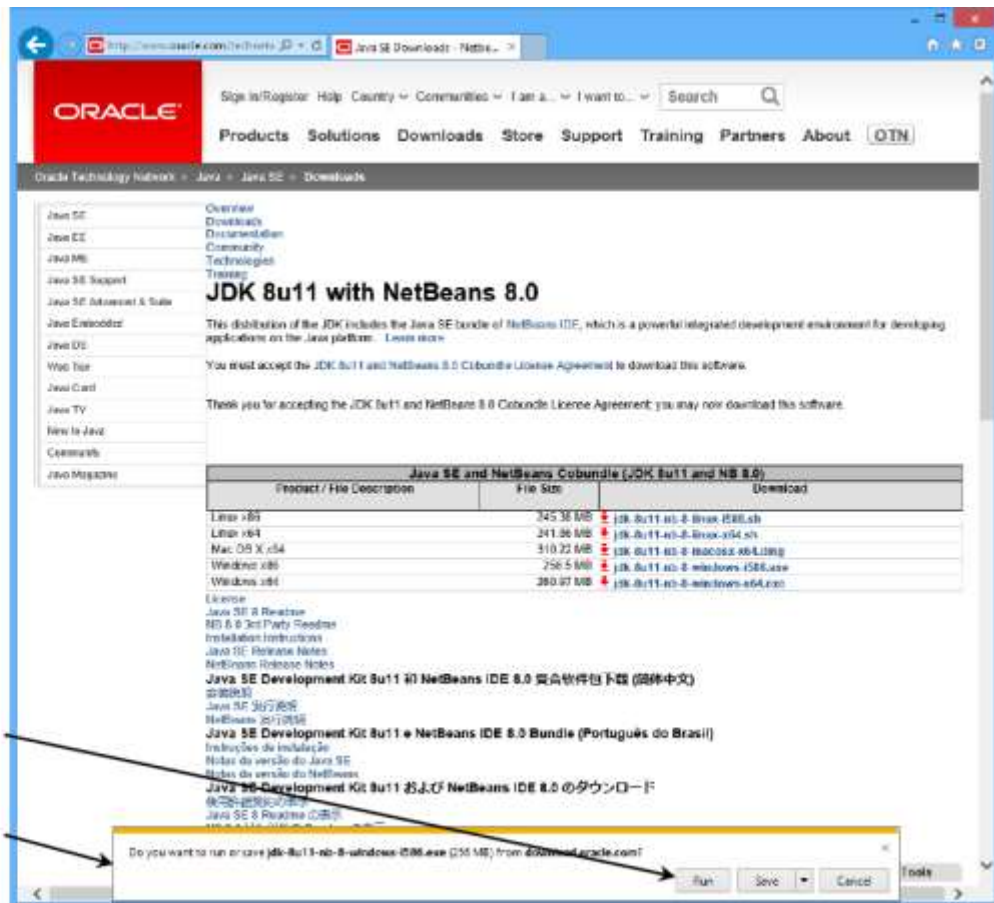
http://www.oracle.com/technetv | Java SE Downloads - Netbe... ×

ORACLE

Sign In/Register Help Country Communities I am a... I want to... Search

Products Solutions Downloads Store Support Training Partners About OTN

Oracle Technology Network > Java > Java SE > Downloads

Java SE
Java EE
Java ME
Java SE Support
Java SE Advanced & Suite
Java Embedded
Java DB
Web Tier
Java Card
Java TV
New to Java
Community
Java Magazine

Overview
Downloads
Documentation
Community
Technologies
Training

JDK 8u11 with NetBeans 8.0

This distribution of the JDK includes the Java SE bundle of NetBeans IDE, which is a powerful integrated development environment for developing applications on the Java platform. Learn more

You must accept the JDK 8u11 and NetBeans 8.0 Cobundle License Agreement to download this software.

Thank you for accepting the JDK 8u11 and NetBeans 8.0 Cobundle License Agreement; you may now download this software.

| Java SE and NetBeans Cobundle (JDK 8u11 and NB 8.0) | | |
|---|---|---|
| Product / File Description | File Size | Download |
| Linux x86 | 245.38 MB | jdk-8u11-nb-8-linux-i586.sh |
| Linux x64 | 241.86 MB | jdk-8u11-nb-8-linux-x64.sh |
| Mac OS X x64 | 310.22 MB | jdk-8u11-nb-8-macosx-x64.dmg |
| Windows x86 | 256.5 MB | jdk-8u11-nb-8-windows-i586.exe |
| Windows x64 | 260.97 MB | jdk-8u11-nb-8-windows-x64.exe |

License
Java SE 8 Readme
NB 8.0 3rd Party Readme
Installation Instructions
Java SE Release Notes
NetBeans Release Notes

Java SE Development Kit 8u11 和 NetBeans IDE 8.0 复合软件包下载 (简体中文)
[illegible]
Java SE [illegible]
NetBeans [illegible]

Java SE Development Kit 8u11 e NetBeans IDE 8.0 Bundle (Português do Brasil)
Instruções de Instalação
Notas da versão do Java SE
Notas da versão do NetBeans

Java SE Development Kit 8u11 および NetBeans IDE 8.0 のダウンロード
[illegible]
Java SE 8 Readme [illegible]

Do you want to run or save jdk-8u11-nb-8-windows-i586.exe (256 MB) from download.oracle.com?

Run Save Cancel

Tools